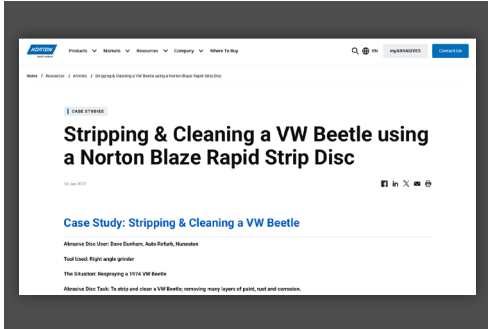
NORTON

Products ∨ Markets ∨ Resources ∨ Company ∨ Where To Buy

EN myABRASIVES Contact Us

Home / Resources / Articles / Stripping & Cleaning a VW Beetle using a Norton Blaze Rapid Strip Disc

CASE STORIES

Stripping & Cleaning a VW Beetle using a Norton Blaze Rapid Strip Disc

16 Jan 2017

Case Study: Stripping & Cleaning a VW Beetle

Abrasive Disc User: Dave Dunham, Auto Refurb, Nuneaton

Tool Used: Right angle grinder

The Situation: Respraying a 1974 VW Beetle

Abrasive Disc Task: To strip and clean a VW Beetle; removing many layers of paint, rust and corrosion.